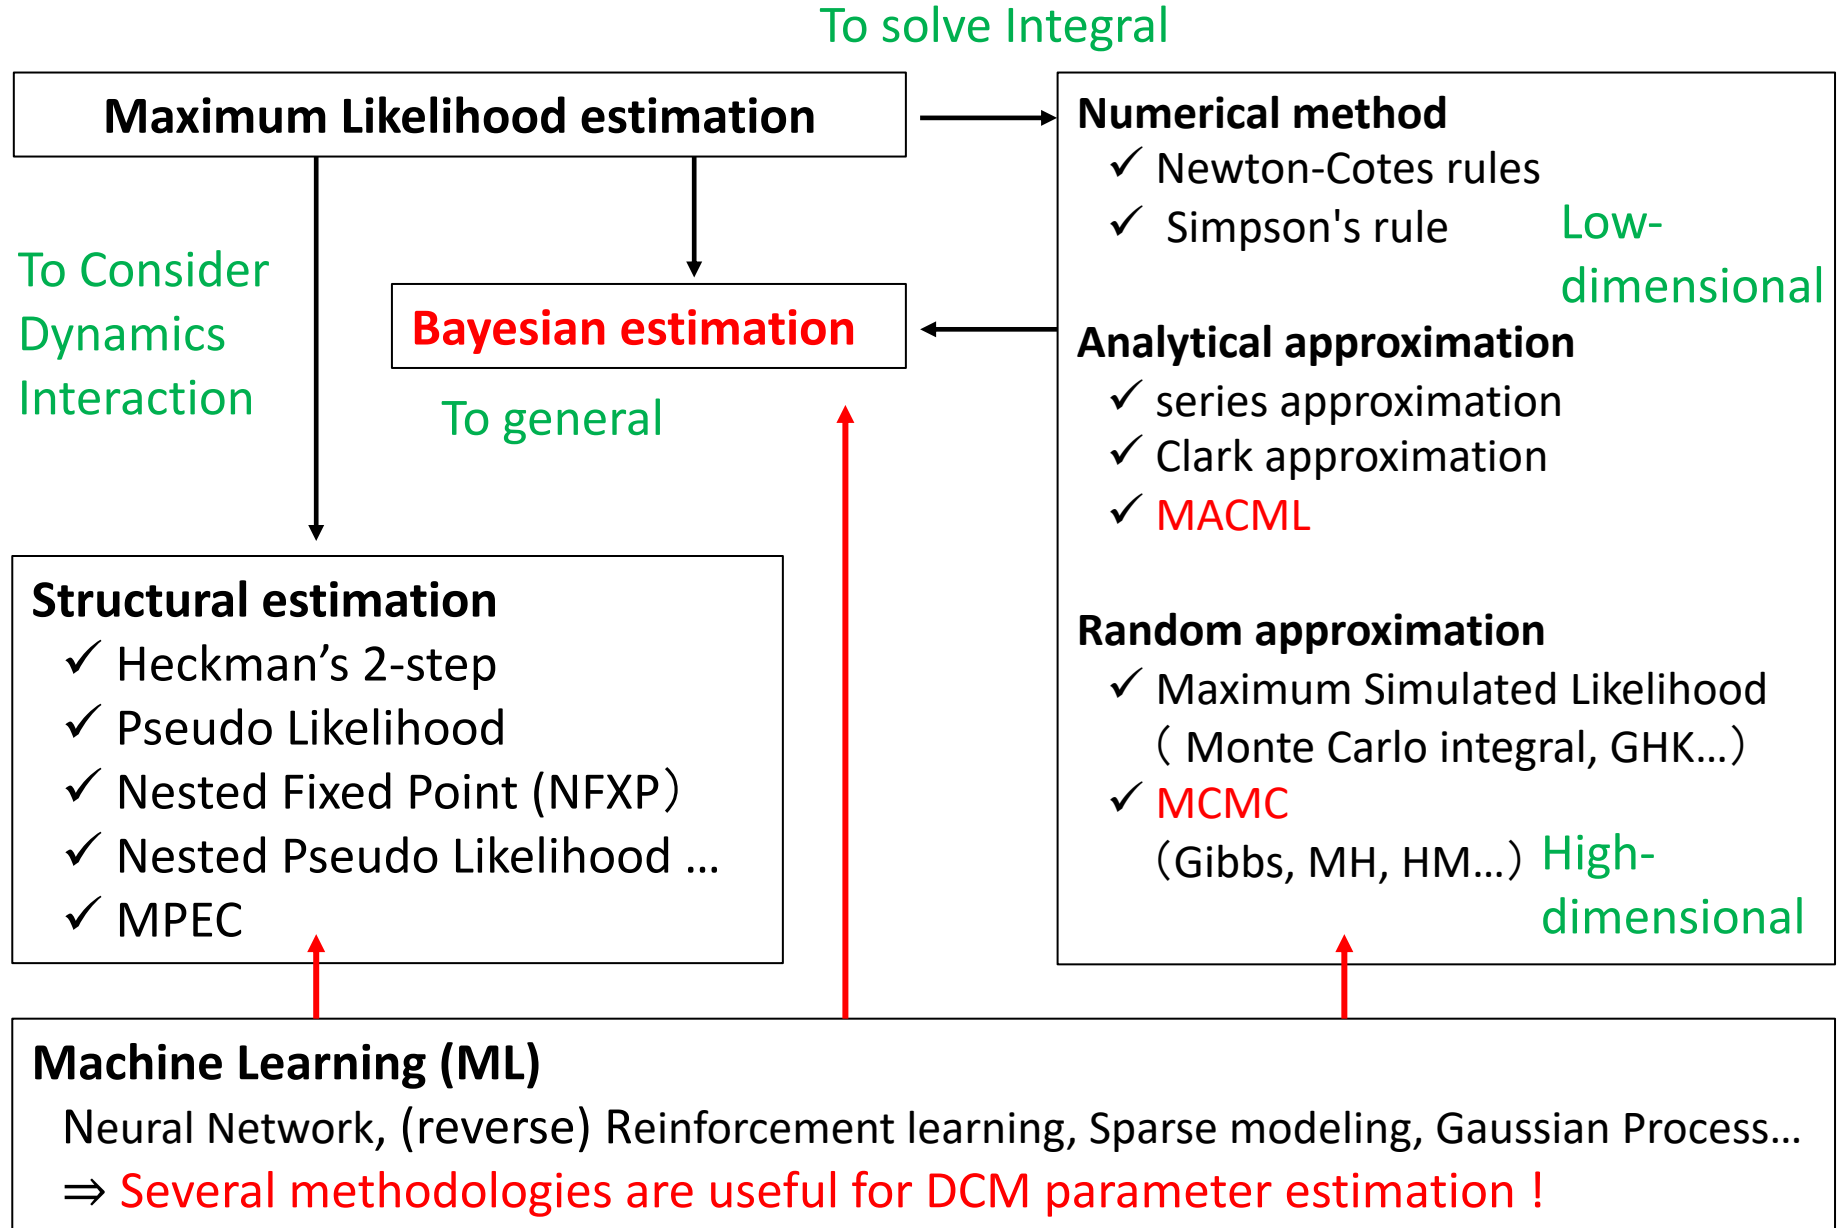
To solve Integral

Maximum Likelihood estimation

To Consider Dynamics Interaction

Bayesian estimation

To general

Numerical method
✓ Newton-Cotes rules
✓ Simpson's rule

Low-dimensional

Analytical approximation
✓ series approximation
✓ Clark approximation
✓ MACML

Random approximation
✓ Maximum Simulated Likelihood
( Monte Carlo integral, GHK…)
✓ MCMC
(Gibbs, MH, HM…)

High-dimensional

Structural estimation
✓ Heckman's 2-step
✓ Pseudo Likelihood
✓ Nested Fixed Point (NFXP)
✓ Nested Pseudo Likelihood …
✓ MPEC

Machine Learning (ML)
Neural Network, (reverse) Reinforcement learning, Sparse modeling, Gaussian Process…
⇒ Several methodologies are useful for DCM parameter estimation !